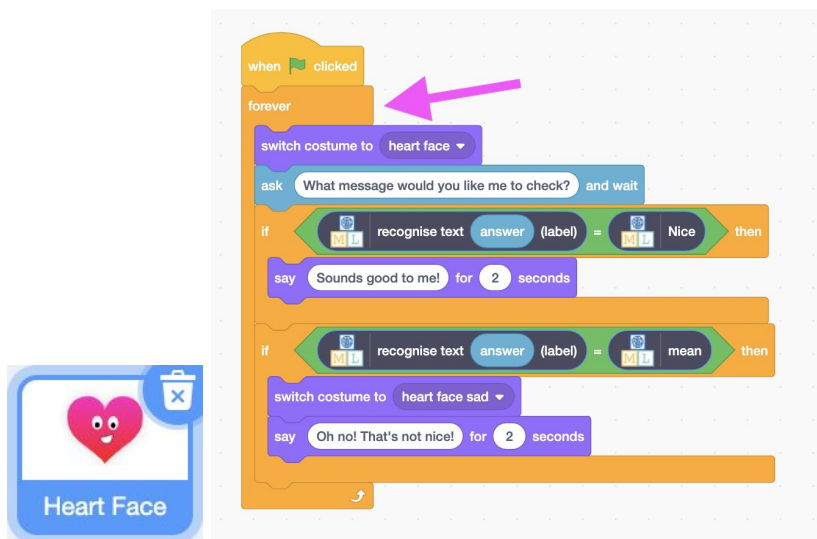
when clicked
forever
switch costume to heart face
ask What message would you like me to check? and wait
if recognise text answer (label) = Nice then
say Sounds good to me! for 2 seconds
if recognise text answer (label) = mean then
switch costume to heart face sad
say Oh no! That's not nice! for 2 seconds

Heart Face